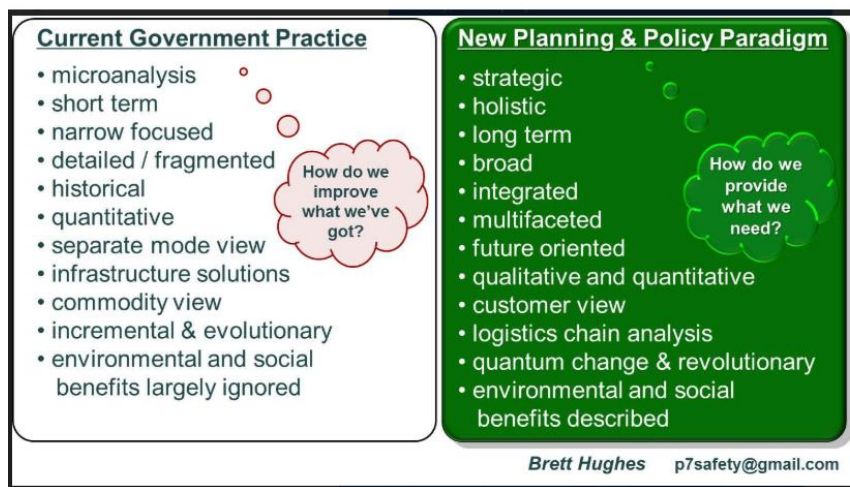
Current Government Practice

• microanalysis
• short term
• narrow focused
• detailed / fragmented
• historical
• quantitative
• separate mode view
• infrastructure solutions
• commodity view
• incremental & evolutionary
• environmental and social benefits largely ignored

How do we improve what we've got?

New Planning & Policy Paradigm

• strategic
• holistic
• long term
• broad
• integrated
• multifaceted
• future oriented
• qualitative and quantitative
• customer view
• logistics chain analysis
• quantum change & revolutionary
• environmental and social benefits described

How do we provide what we need?

Brett Hughes p7safety@gmail.com